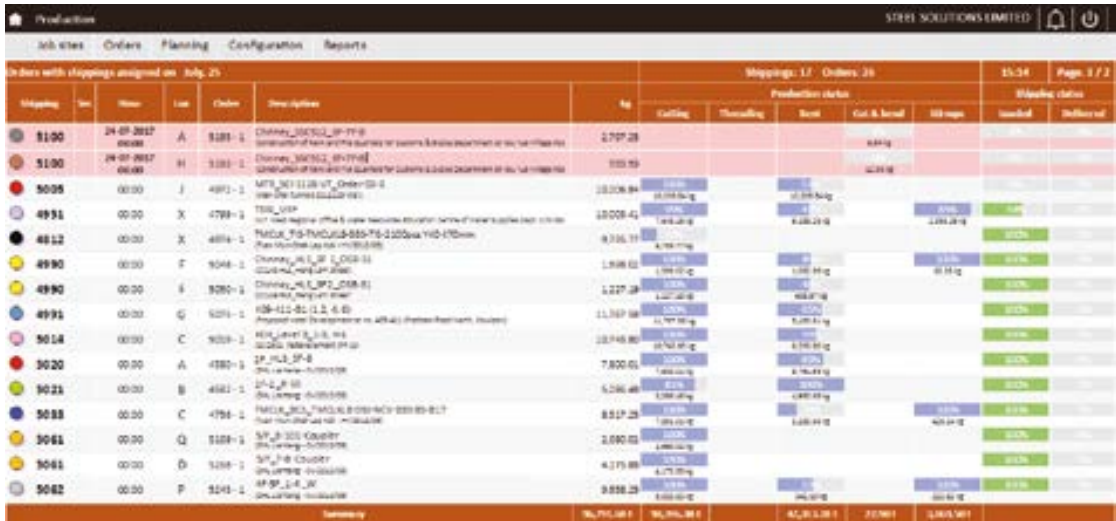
Production

STEEL SOLUTIONS LIMITED

Job sites Orders Planning Configuration Reports

Orders with shippings assigned on July. 25

Shippings: 17 Orders: 26

15:34

Page: 1 / 2

| Shipping | Ser | Time | Lun | Orders | Descriptions | Kg | Cutting | Threading | Bent | Cut & bend | Stirrups | Loaded | Delivered |
|---|---|---|---|---|---|---|---|---|---|---|---|---|---|
| 5100 | | 24-07-2017 00:00 | A | 5180-1 | Chimney_SSCS12_SF-TF-B | 2,707.25 | | | | | | | |
| 5100 | | 24-07-2017 00:00 | H | 5180-1 | Chimney_SSCS12_SF-TF-B | 733.53 | | | | | | | |
| 5005 | | 00:00 | J | 4971-1 | MTS_SCI 1128 VT_Order 03-3 | 10,006.84 | 100% | | | | | | |
| 4991 | | 00:00 | X | 4799-1 | TSSS_V4P | 10,005.41 | 100% | | | | 100% | | |
| 4812 | | 00:00 | X | 4874-1 | TMCLK_TG-TMCLK18-BBS-TG-2100psa.YHD-170mm | 9,731.77 | | | | | | 100% | |
| 4990 | | 00:00 | F | 5048-1 | Chimney_HLS_SF_1_CS8-31 | 1,938.02 | 100% | | | | 100% | 100% | |
| 4990 | | 00:00 | E | 5050-1 | Chimney_HLS_SF2_CS8-31 | 1,237.18 | 100% | | | | | 100% | |
| 4991 | | 00:00 | G | 5091-1 | YDB-411-B1 (1.2, 6.8) | 11,787.58 | 100% | | 100% | | | 100% | |
| 5014 | | 00:00 | C | 5019-1 | MDS_Level 3_1.8, M4 | 10,746.80 | 100% | | | | | 100% | |
| 5020 | | 00:00 | A | 4580-1 | 2F_HLS_SF-B | 7,800.01 | 100% | | 100% | | | 100% | |
| 5021 | | 00:00 | B | 4582-1 | 2F-2_F-10 | 5,086.48 | 81% | | 100% | | | 100% | |
| 5033 | | 00:00 | C | 4756-1 | TMCLK_BCS_TMCLK18-BBS-NCV-BBS-BS-B17 | 8,517.25 | 100% | | | | 100% | 100% | |
| 5061 | | 00:00 | Q | 5108-1 | S/F_B-101 Country | 2,080.01 | 100% | | | | | | |
| 5061 | | 00:00 | D | 5268-1 | S/F_F-B Country | 4,175.88 | 100% | | | | | | |
| 5062 | | 00:00 | P | 5245-1 | 4F-SF_1-4_W | 9,858.29 | 100% | | | | 100% | | |
| | | | | | Summary | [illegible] | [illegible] | | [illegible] | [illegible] | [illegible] | | |